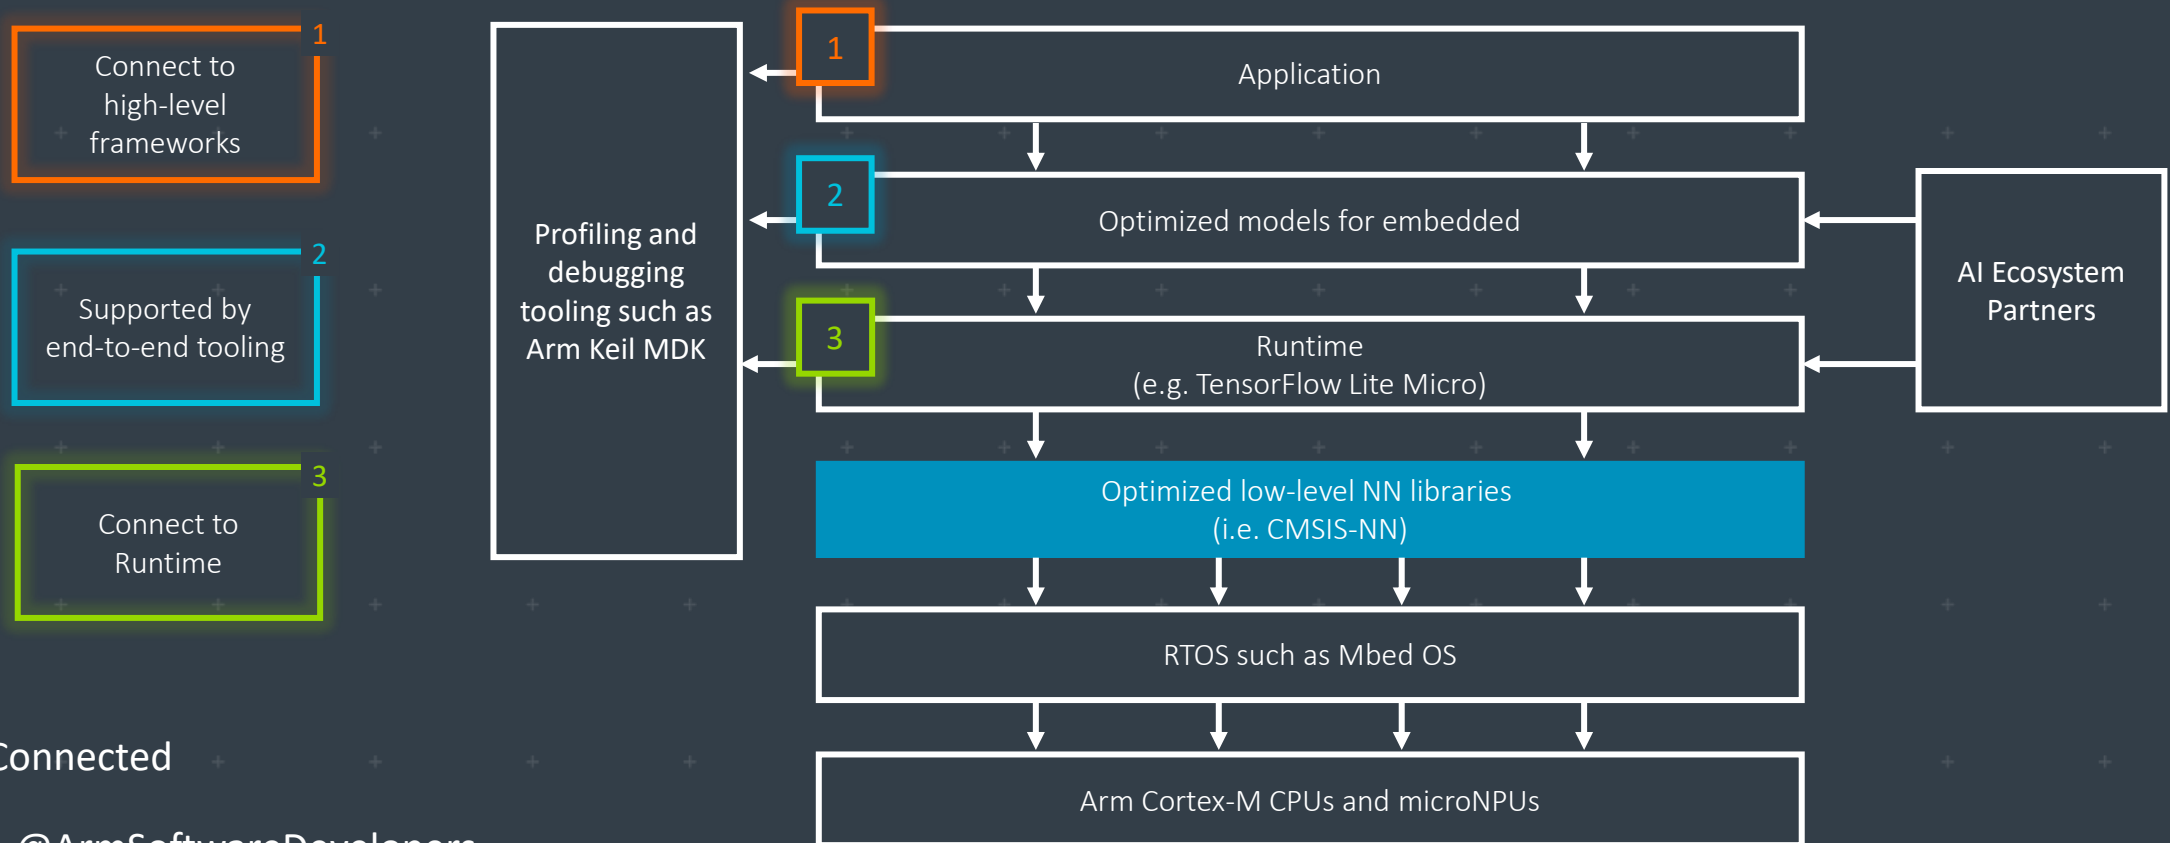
1
Connect to high-level frameworks

2
Supported by end-to-end tooling

3
Connect to Runtime

Profiling and debugging tooling such as Arm Keil MDK

1
Application

2
Optimized models for embedded

3
Runtime
(e.g. TensorFlow Lite Micro)

AI Ecosystem Partners

Optimized low-level NN libraries
(i.e. CMSIS-NN)

RTOS such as Mbed OS

Arm Cortex-M CPUs and microNPUs

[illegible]onnected

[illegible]